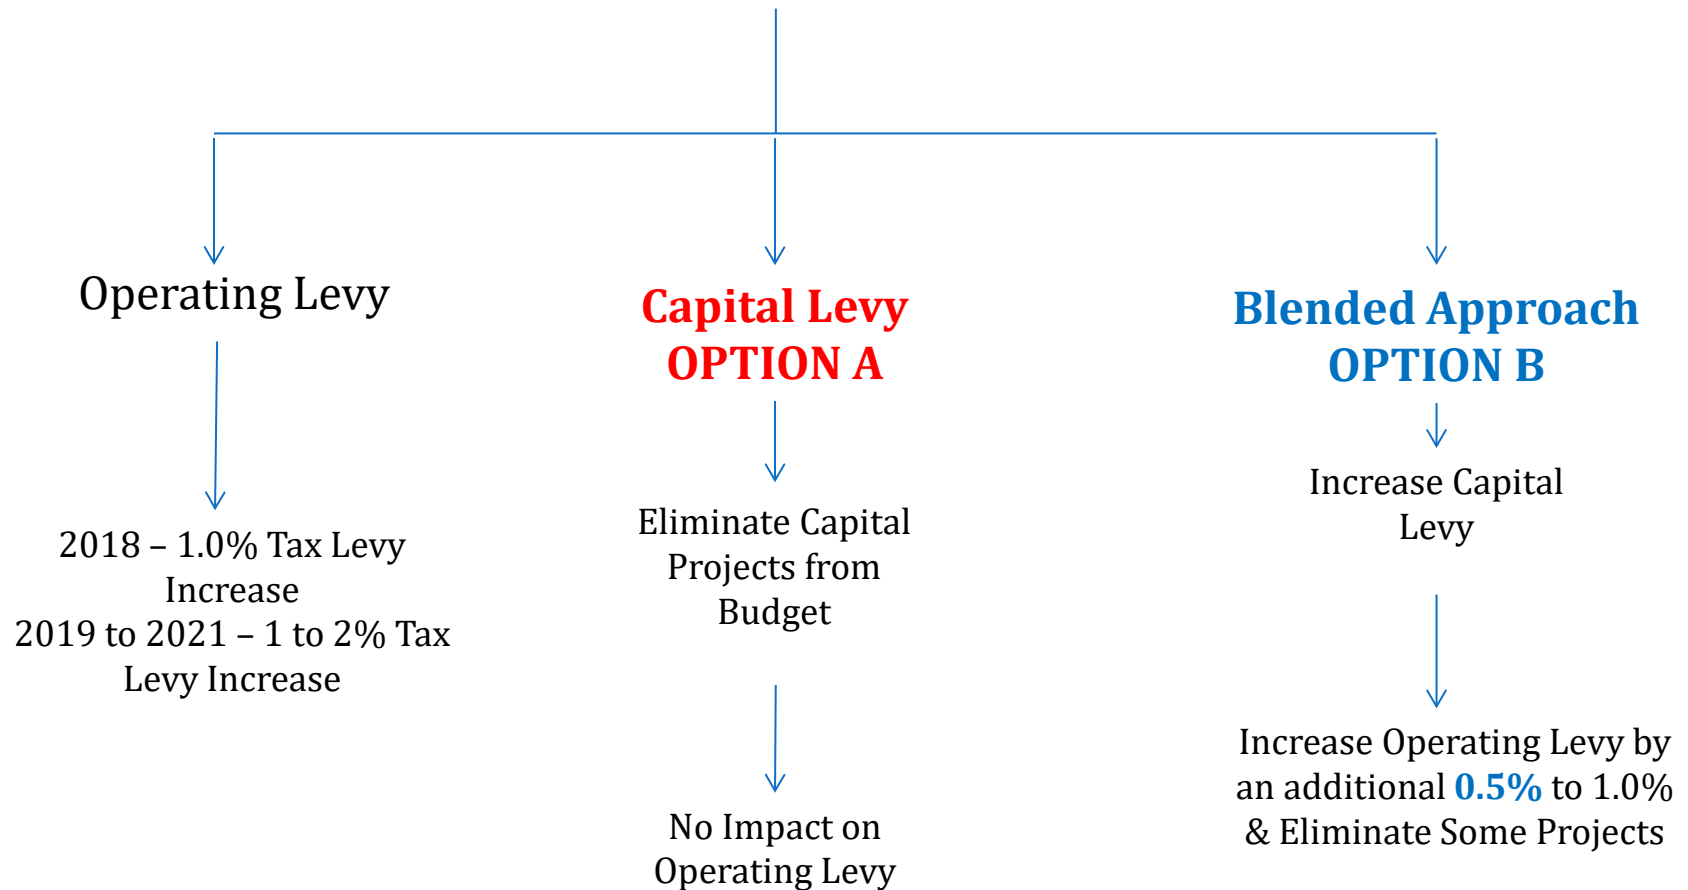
Operating Levy

2018 – 1.0% Tax Levy Increase
2019 to 2021 – 1 to 2% Tax Levy Increase

Capital Levy
OPTION A

Eliminate Capital Projects from Budget

No Impact on Operating Levy

Blended Approach
OPTION B

Increase Capital Levy

Increase Operating Levy by an additional 0.5% to 1.0% & Eliminate Some Projects